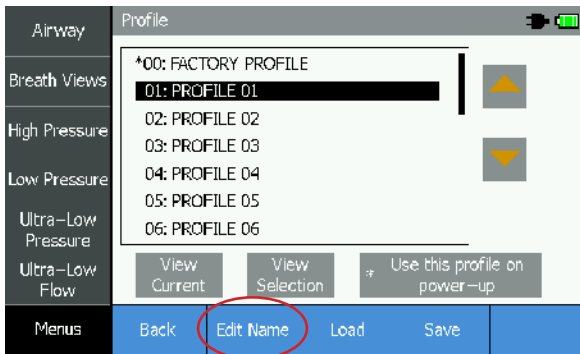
Airway

Breath Views

High Pressure

Low Pressure

Ultra-Low Pressure

Ultra-Low Flow

Menus

Profile

*00: FACTORY PROFILE
01: PROFILE 01
02: PROFILE 02
03: PROFILE 03
04: PROFILE 04
05: PROFILE 05
06: PROFILE 06

View Current

View Selection

* Use this profile on power-up

Back

Edit Name

Load

Save